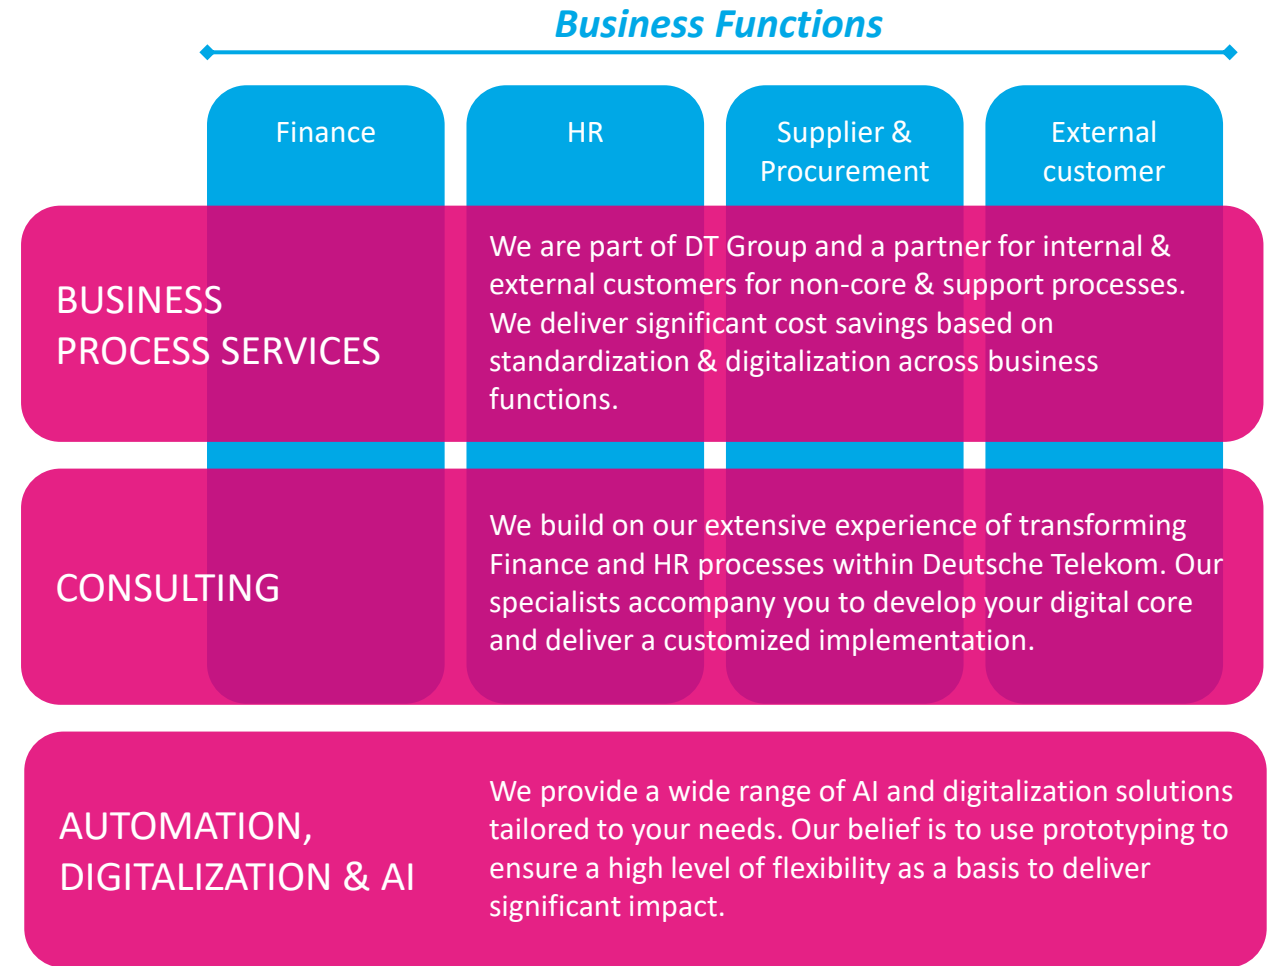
Business Functions

Finance

HR

Supplier & Procurement

External customer

BUSINESS PROCESS SERVICES

We are part of DT Group and a partner for internal & external customers for non-core & support processes. We deliver significant cost savings based on standardization & digitalization across business functions.

CONSULTING

We build on our extensive experience of transforming Finance and HR processes within Deutsche Telekom. Our specialists accompany you to develop your digital core and deliver a customized implementation.

AUTOMATION, DIGITALIZATION & AI

We provide a wide range of AI and digitalization solutions tailored to your needs. Our belief is to use prototyping to ensure a high level of flexibility as a basis to deliver significant impact.